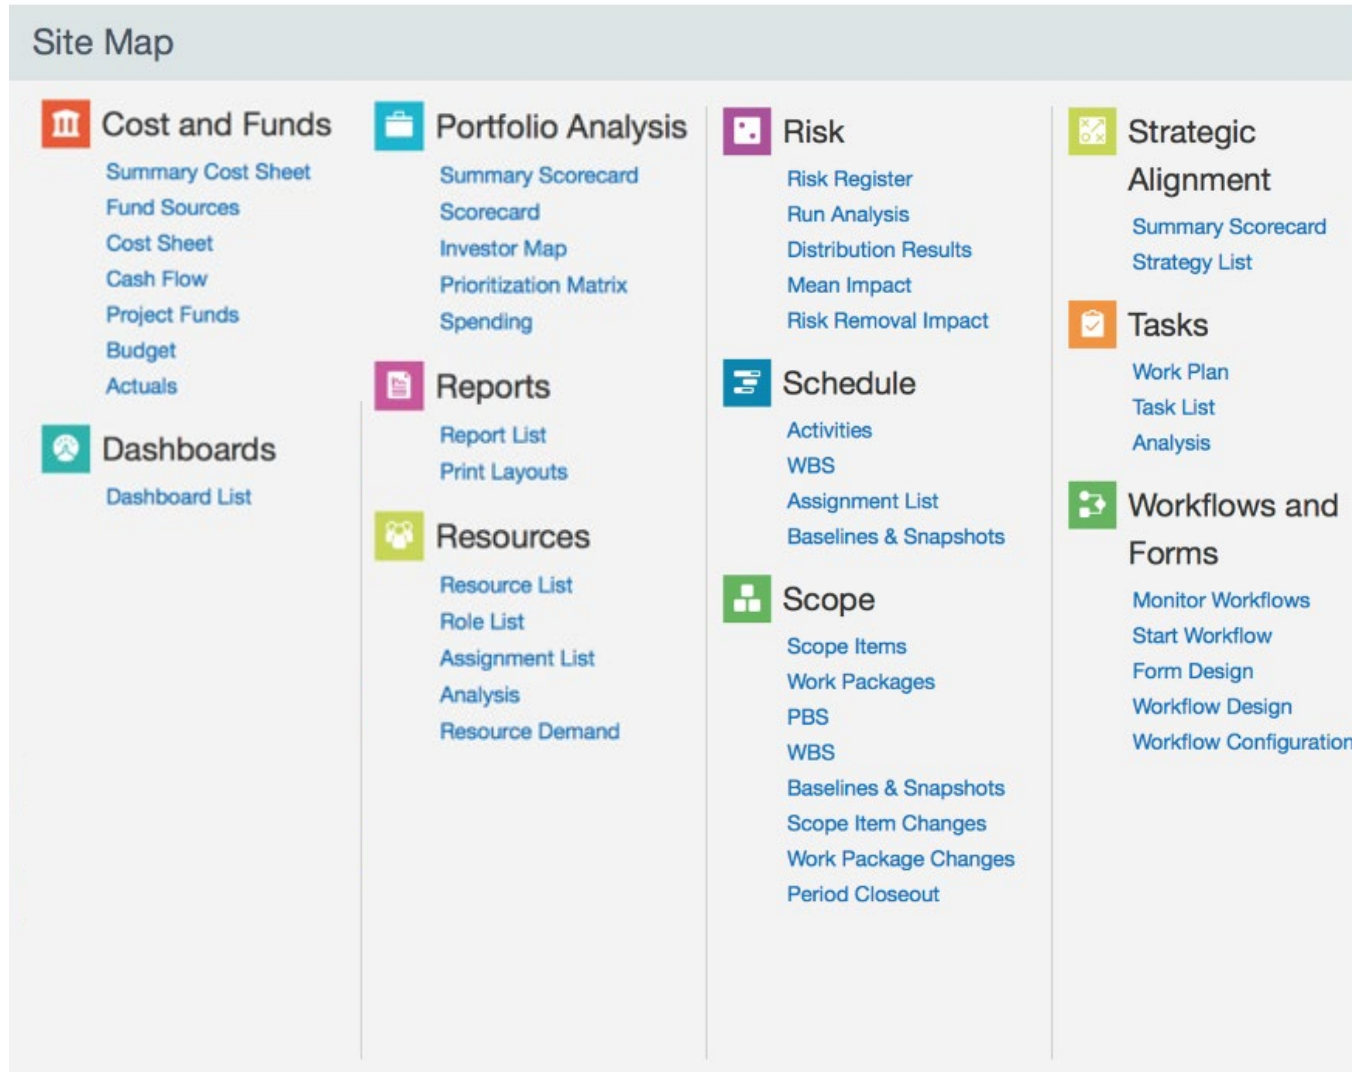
Site Map

Cost and Funds
Summary Cost Sheet
Fund Sources
Cost Sheet
Cash Flow
Project Funds
Budget
Actuals

Dashboards
Dashboard List

Portfolio Analysis
Summary Scorecard
Scorecard
Investor Map
Prioritization Matrix
Spending

Reports
Report List
Print Layouts

Resources
Resource List
Role List
Assignment List
Analysis
Resource Demand

Risk
Risk Register
Run Analysis
Distribution Results
Mean Impact
Risk Removal Impact

Schedule
Activities
WBS
Assignment List
Baselines & Snapshots

Scope
Scope Items
Work Packages
PBS
WBS
Baselines & Snapshots
Scope Item Changes
Work Package Changes
Period Closeout

Strategic Alignment
Summary Scorecard
Strategy List

Tasks
Work Plan
Task List
Analysis

Workflows and Forms
Monitor Workflows
Start Workflow
Form Design
Workflow Design
Workflow Configuration